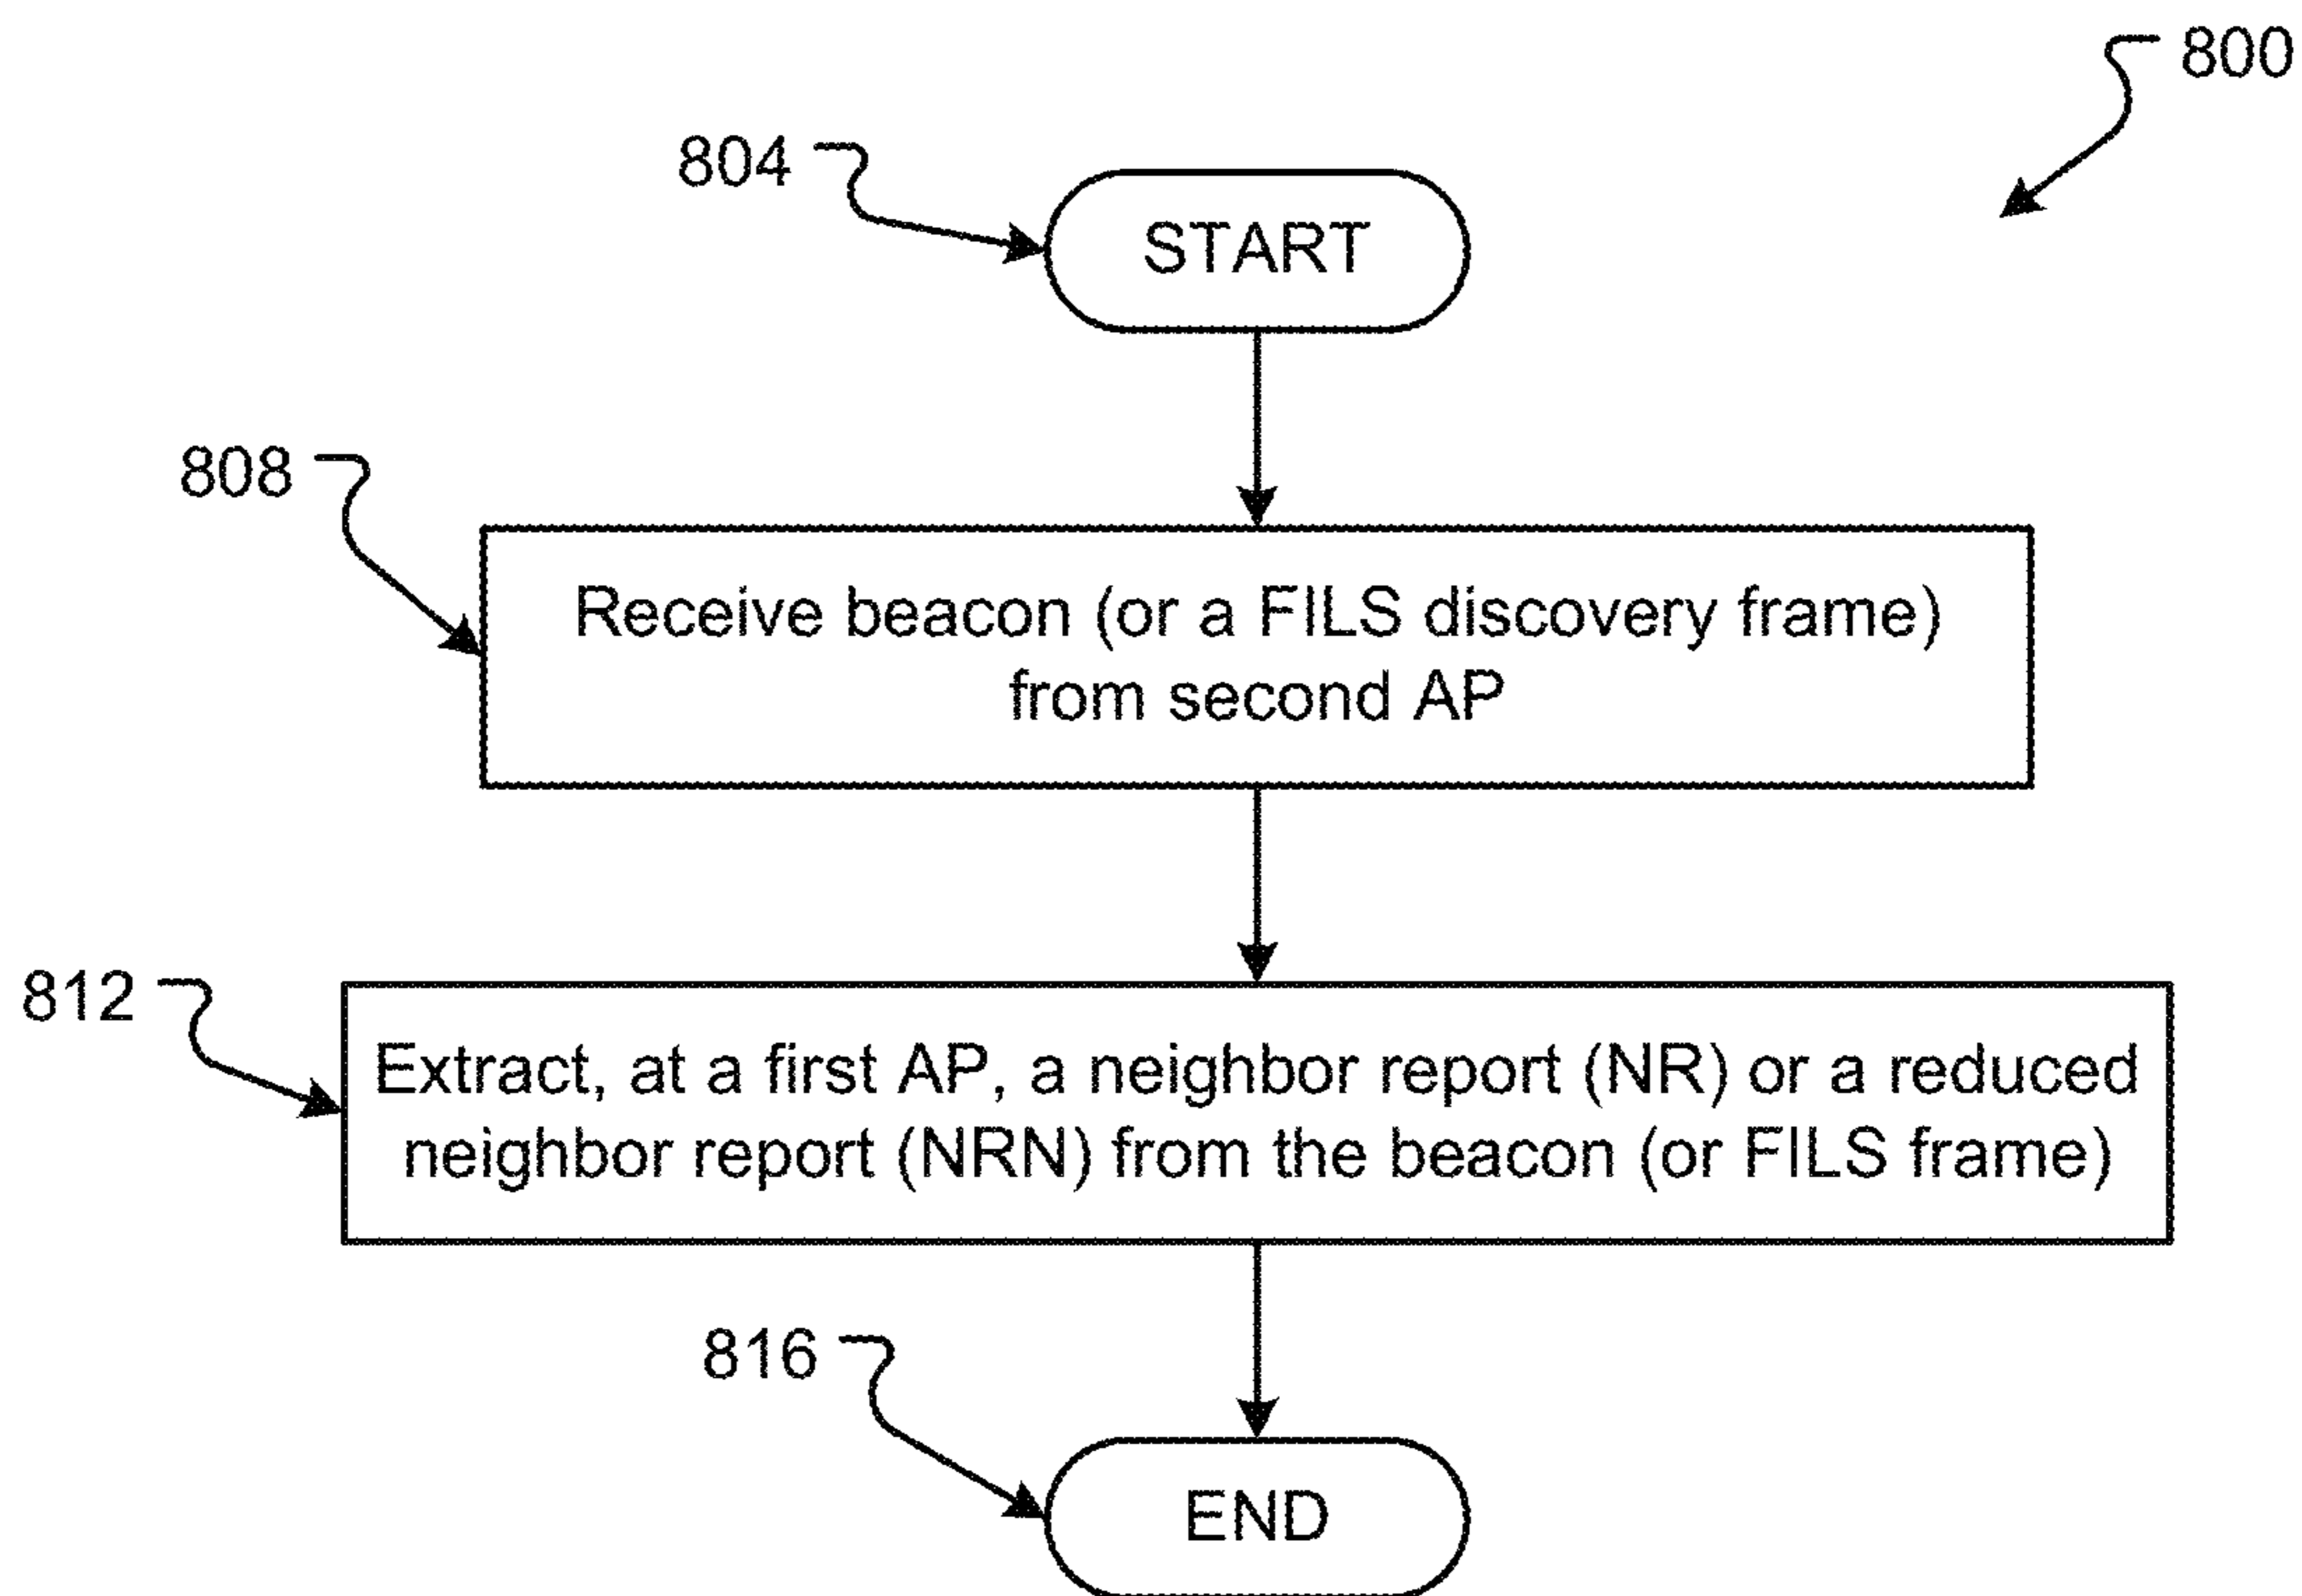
800

804

START

808

Receive beacon (or a FILS discovery frame) from second AP

812

Extract, at a first AP, a neighbor report (NR) or a reduced neighbor report (NRN) from the beacon (or FILS frame)

816

END